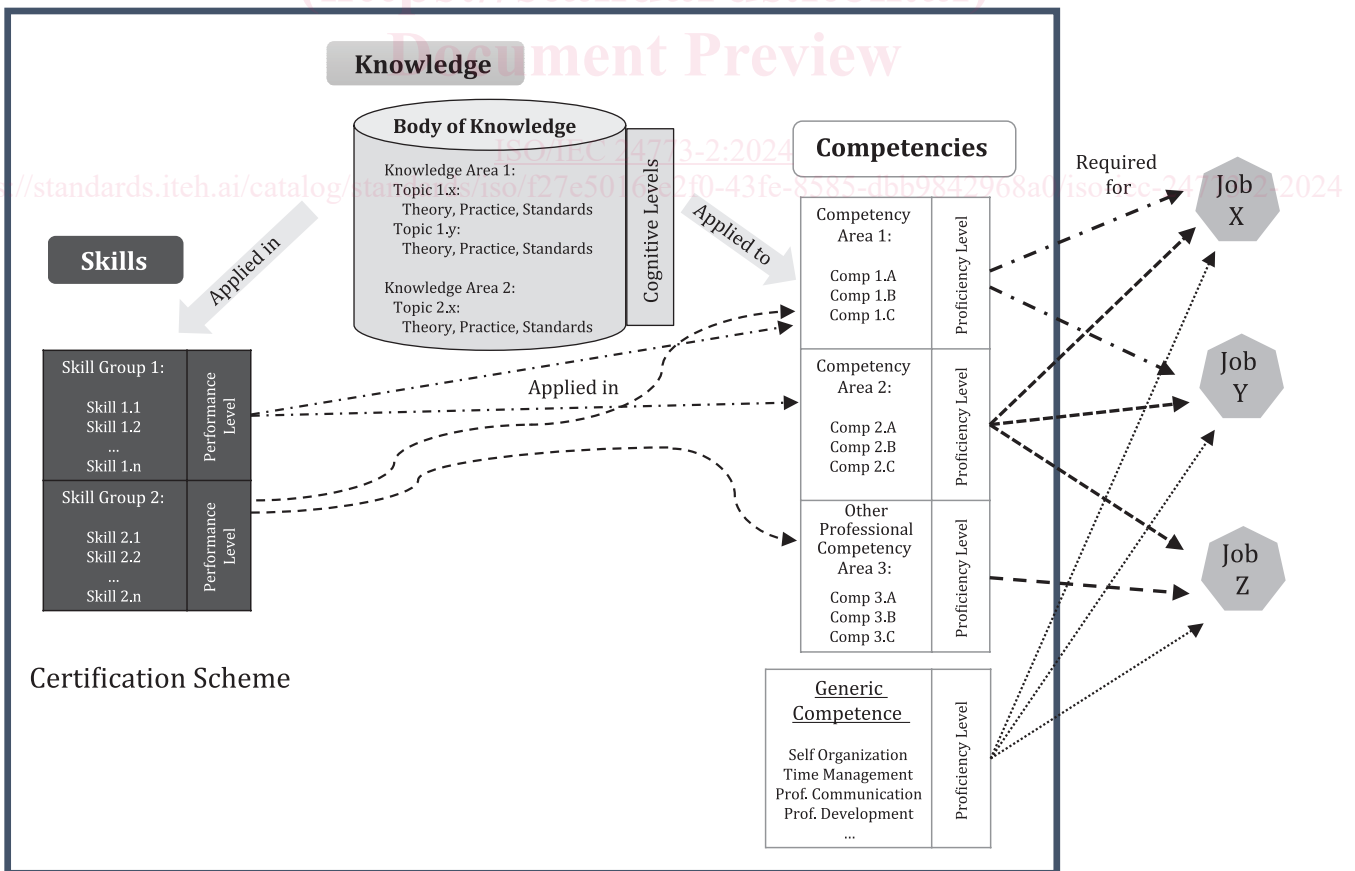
(https://standards.iteh.ai)
Document Preview

Knowledge

Body of Knowledge

Knowledge Area 1:
Topic 1.x:
Theory, Practice, Standards
Topic 1.y:
Theory, Practice, Standards

Knowledge Area 2:
Topic 2.x:
Theory, Practice, Standards

Cognitive Levels

ISO/IEC 24773-2:2024
https://standards.iteh.ai/catalog/standards/iso/f27e5016-e2f0-43fe-8585-dbb9842968a0/iso-iec-24773-2-2024

Competencies

Applied to

Required for

Job X

Job Y

Job Z

Skills

Applied in

Skill Group 1:
Skill 1.1
Skill 1.2
...
Skill 1.n

Performance Level

Skill Group 2:
Skill 2.1
Skill 2.2
...
Skill 2.n

Performance Level

Applied in

Competency Area 1:
Comp 1.A
Comp 1.B
Comp 1.C

Proficiency Level

Competency Area 2:
Comp 2.A
Comp 2.B
Comp 2.C

Proficiency Level

Other Professional Competency Area 3:
Comp 3.A
Comp 3.B
Comp 3.C

Proficiency Level

Certification Scheme

Generic Competence
Self Organization
Time Management
Prof. Communication
Prof. Development
...

Proficiency Level